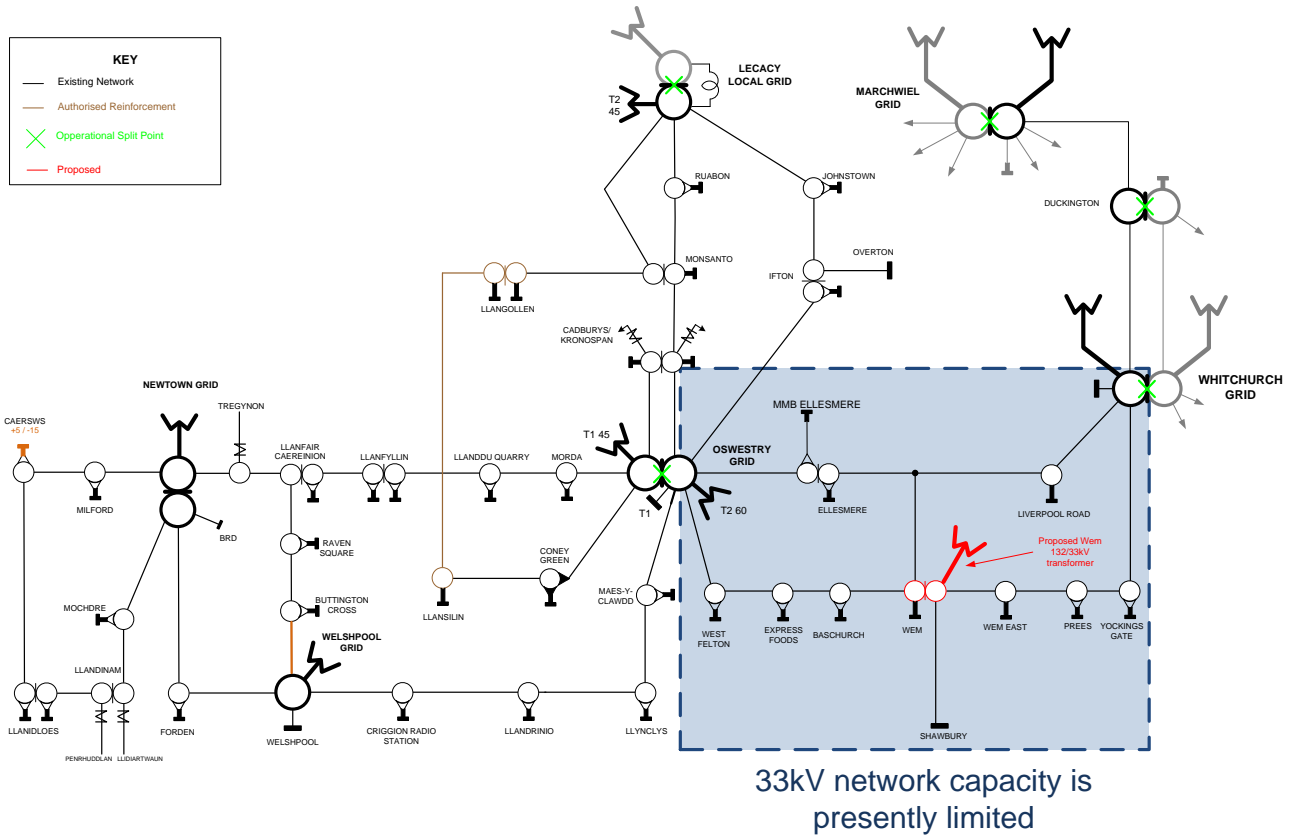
KEY
Existing Network
Authorised Reinforcement
Operational Split Point
Proposed

LECACY LOCAL GRID
T2 45
MARCHWIEL GRID
RUABON
JOHNSTOWN
DUCKINGTON
MONSANTO
OVERTON
IFTON
LLANGOLLEN
CADBURYS/ KRONOSPAN
WHITCHURCH GRID
MMB ELLESMERE
NEWTOWN GRID
TREGYNON
CAERSWS +5 / -15
LLANFAIR CAEREINION
LLANFYLLIN
LLANDDU QUARRY
MORDA
T1 45
OSWESTRY GRID
MILFORD
BRD
T1
T2 60
ELLESMERE
LIVERPOOL ROAD
RAVEN SQUARE
CONEY GREEN
Proposed Wem 132/33kV transformer
BUTTINGTON CROSS
LLANSILIN
MAES-Y-CLAWDD
MOCHDRE
WELSHPOOL GRID
WEST FELTON
EXPRESS FOODS
BASCHURCH
WEM
WEM EAST
PREES
YOCKINGS GATE
LLANDINAM
LLANIDLOES
FORDEN
WELSHPOOL
CRIGGION RADIO STATION
LLANDRINIO
LLYNCLYS
SHAWBURY
PENRHUDDLAN
LLIDIARTWAUN

33kV network capacity is presently limited